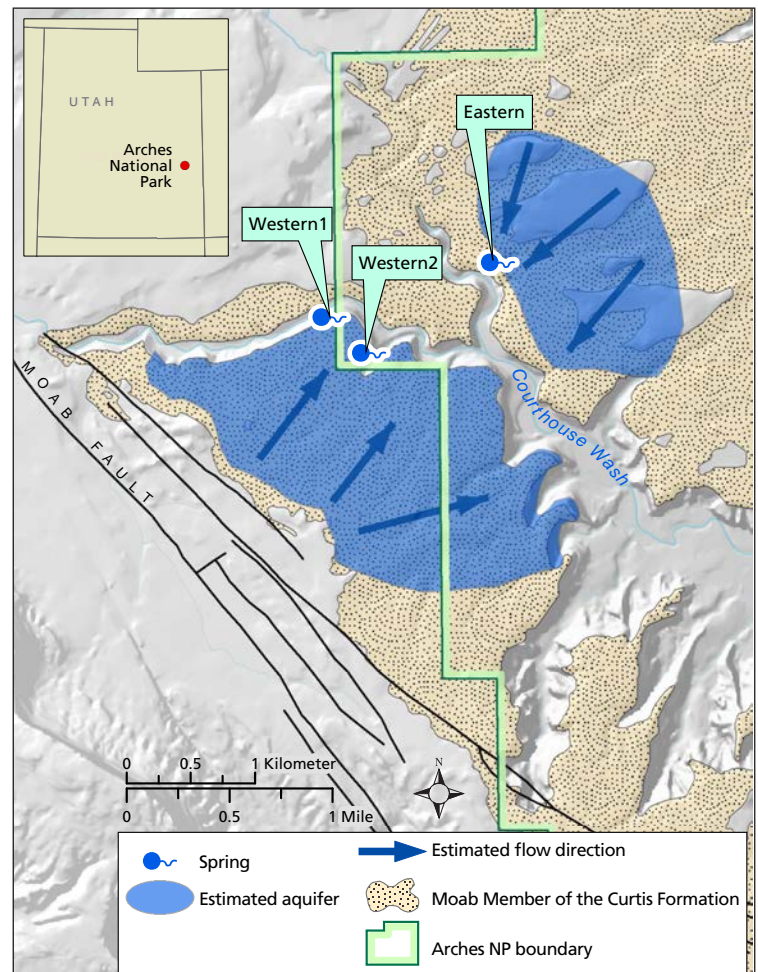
UTAH

Arches National Park

Eastern

Western1

Western2

Courthouse Wash

MOAB FAULT

0 0.5 1 Kilometer

0 0.5 1 Mile

N

Spring

Estimated aquifer

Estimated flow direction

Moab Member of the Curtis Formation

Arches NP boundary